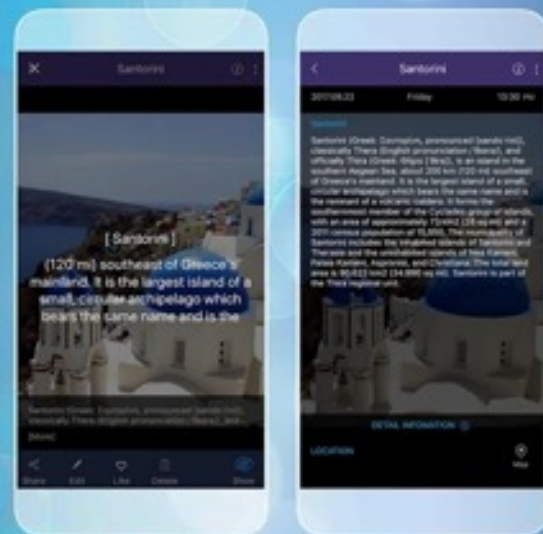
Santorini

[ Santorini ]

(120 mi) southeast of Greece's mainland. It is the largest island of a small, circular archipelago which bears the same name and is the

Santorini (Greek: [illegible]

[More]

Share Edit Like Delete Show

Santorini

2017.08.22 Friday 10:30 PM

Santorini

Santorini (Greek: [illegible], pronounced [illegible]), classically Thera (English pronunciation: /ˈθɪərə/), and officially Thira (Greek: Θήρα [ˈθira]), is an island in the southern Aegean Sea, about 200 km (120 mi) southeast of Greece's mainland. It is the largest island of a small, circular archipelago which bears the same name and is the remnant of a volcanic caldera. It forms the southernmost member of the Cyclades group of islands, with an area of approximately 73 km² (28 sq mi) and a 2011 census population of 15,550. The municipality of Santorini includes the inhabited islands of Santorini and Therasia and the uninhabited islands of Nea Kameni, Palaia Kameni, Aspronisi, and Christiana. The total land area is 90.623 km² (34.990 sq mi). Santorini is part of the Thira regional unit.

DETAIL INFOMATION

LOCATION

Map